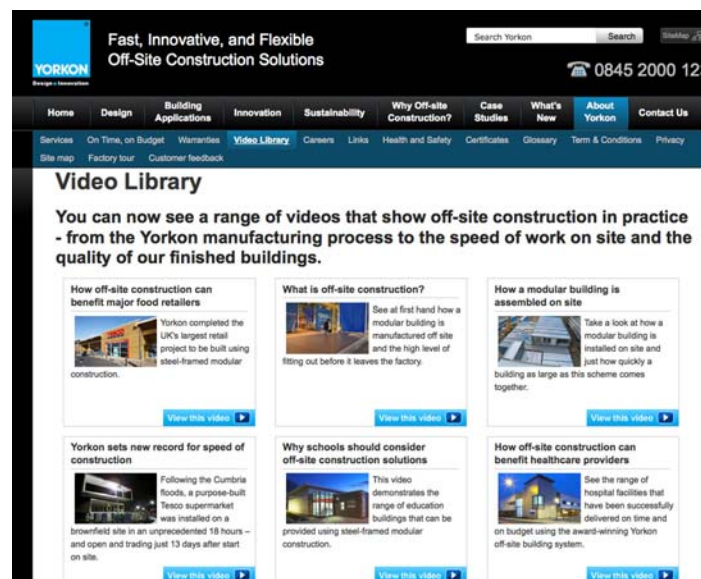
YORKON
Design • Innovation

Fast, Innovative, and Flexible
Off-Site Construction Solutions

Search Yorkon
Search
SiteMap

☎ 0845 2000 12

Home
Design
Building Applications
Innovation
Sustainability
Why Off-site Construction?
Case Studies
What's New
About Yorkon
Contact Us

Services
On Time, on Budget
Warranties
Video Library
Careers
Links
Health and Safety
Certificates
Glossary
Term & Conditions
Privacy
Site map
Factory tour
Customer feedback

Video Library

You can now see a range of videos that show off-site construction in practice - from the Yorkon manufacturing process to the speed of work on site and the quality of our finished buildings.

How off-site construction can benefit major food retailers

Yorkon completed the UK's largest retail project to be built using steel-framed modular construction.

View this video

What is off-site construction?

See at first hand how a modular building is manufactured off site and the high level of fitting out before it leaves the factory.

View this video

How a modular building is assembled on site

Take a look at how a modular building is installed on site and just how quickly a building as large as this scheme comes together.

View this video

Yorkon sets new record for speed of construction

Following the Cumbria floods, a purpose-built Tesco supermarket was installed on a brownfield site in an unprecedented 18 hours – and open and trading just 13 days after start on site.

View this video

Why schools should consider off-site construction solutions

This video demonstrates the range of education buildings that can be provided using steel-framed modular construction.

View this video

How off-site construction can benefit healthcare providers

See the range of hospital facilities that have been successfully delivered on time and on budget using the award-winning Yorkon off-site building system.

View this video